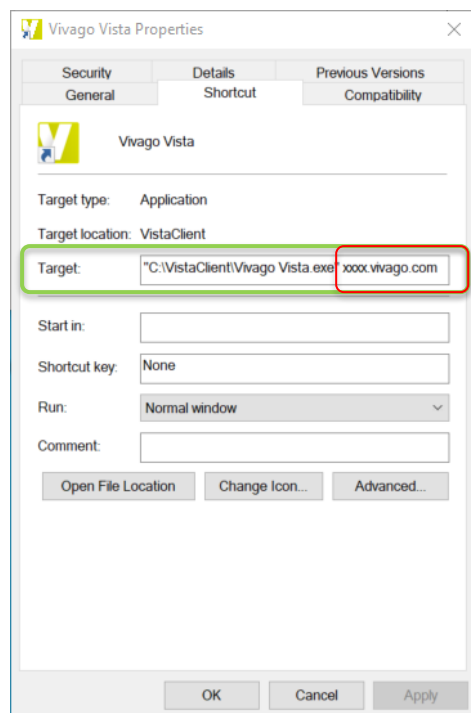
Vivago Vista Properties

Security | Details | Previous Versions
General | Shortcut | Compatibility

Vivago Vista

Target type: Application

Target location: VistaClient

Target: "C:\VistaClient\Vivago Vista.exe" xxxx.vivago.com

Start in:

Shortcut key: None

Run: Normal window

Comment:

Open File Location | Change Icon... | Advanced...

OK | Cancel | Apply